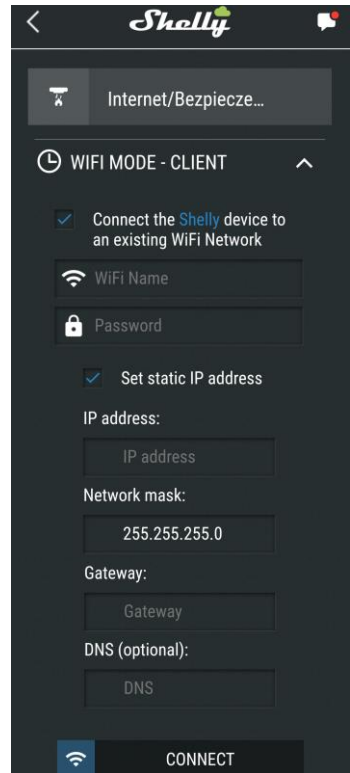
Shelly

Internet/Bezpiecze...

WIFI MODE - CLIENT

Connect the Shelly device to an existing WiFi Network

WiFi Name

Password

Set static IP address

IP address:

IP address

Network mask:

255.255.255.0

Gateway:

Gateway

DNS (optional):

DNS

CONNECT